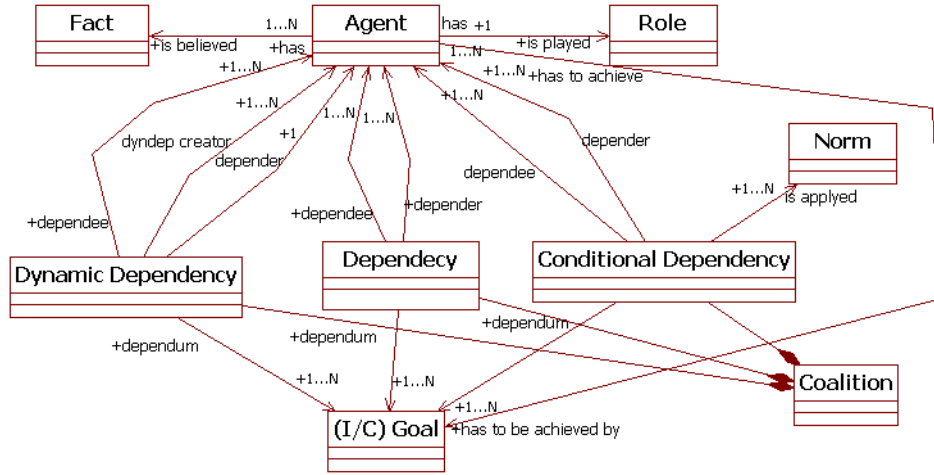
Fact
Agent
Role
Norm
Dynamic Dependency
Dependecy
Conditional Dependency
Coalition
(I/C) Goal

1...N
+is believed
+has
has +1
+is played
1...N
+1...N
+has to achieve
+1...N
+1...N
+1...N
+1
1...N
1...N
dyndep creator
depender
+dependee
+dependee
+depender
dependee
depender
+1...N
is applyed
+dependum
+dependum
+dependum
+1...N
+1...N
+1...N
+has to be achieved by